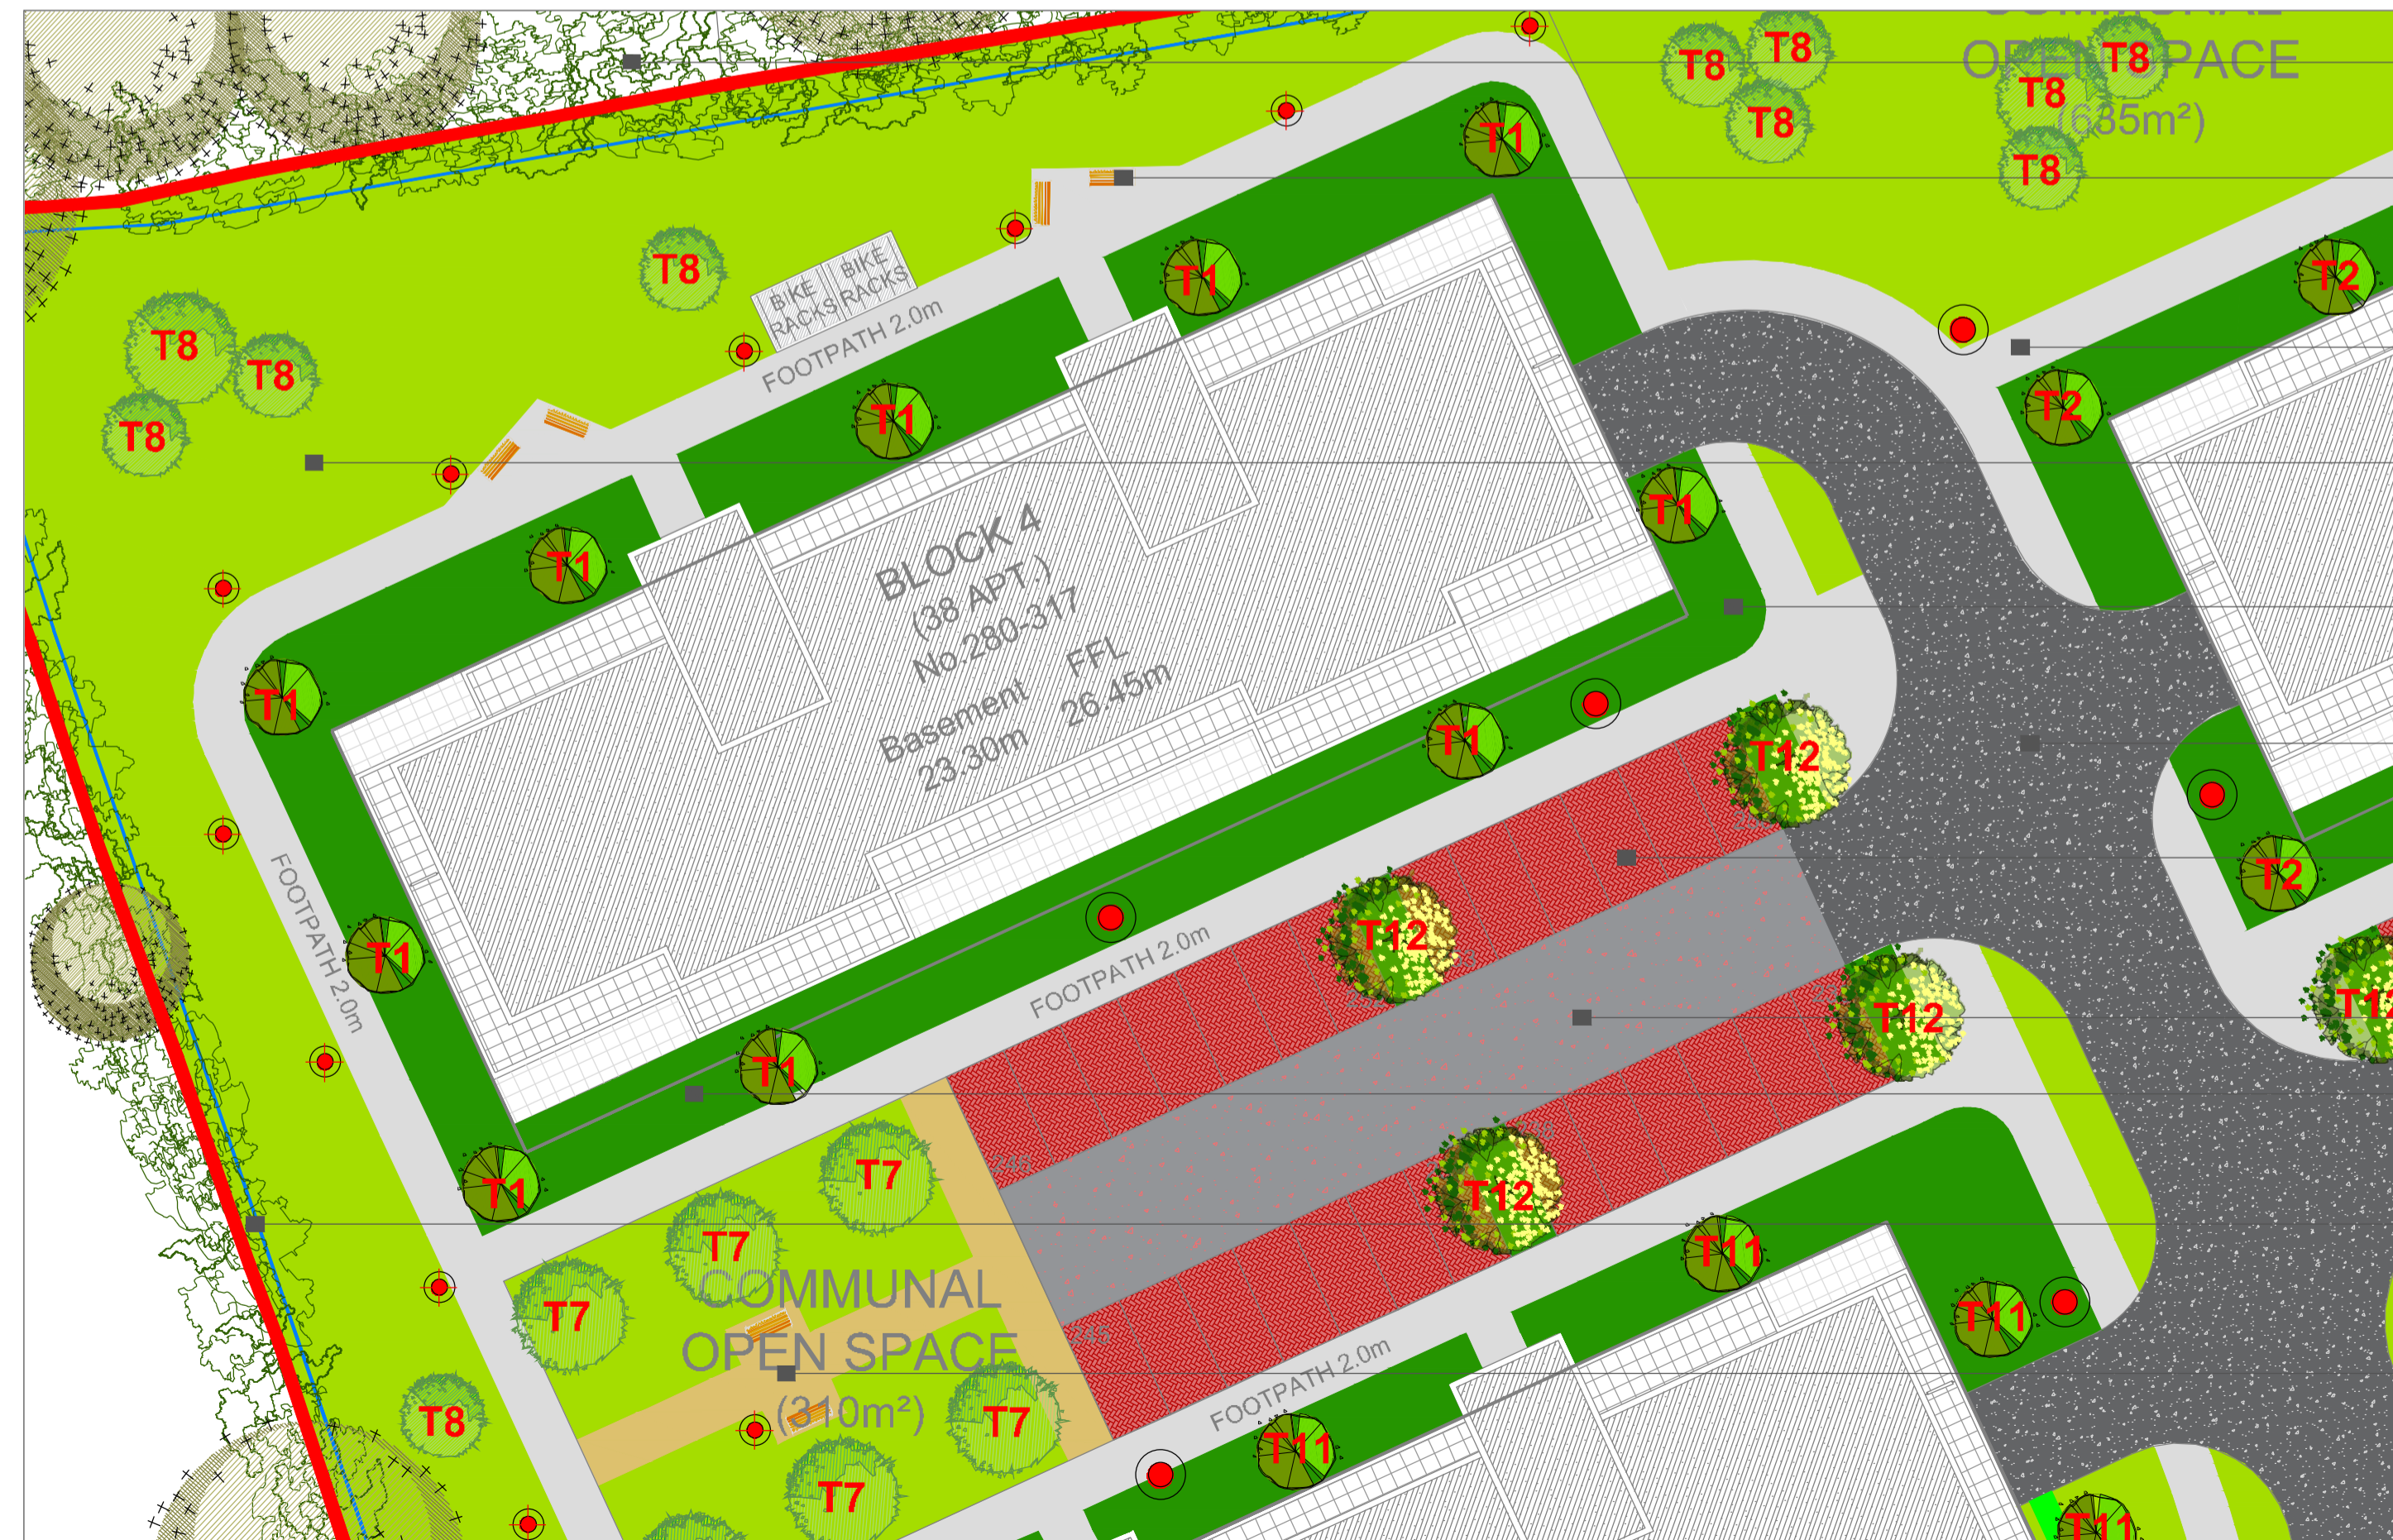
COMMUNAL OPEN SPACE (685m²)

T8 T8 T8 T8 T8 T8

T1

T8

BIKE RACKS BIKE RACKS

FOOTPATH 2.0m

T8 T8 T8

T1 T1

T2

T2

BLOCK 4 (38 APT.) No.280-317 Basement 23.30m FFL 26.45m

T1

T1

T1

T1

T1

T12

FOOTPATH 2.0m

T2

T12

FOOTPATH 2.0m

T1

T12

T1

T1

T12

T7

T1

T7

COMMUNAL OPEN SPACE (310m²)

T7

T11

T11

T8

T7

FOOTPATH 2.0m

T11

T7

T11